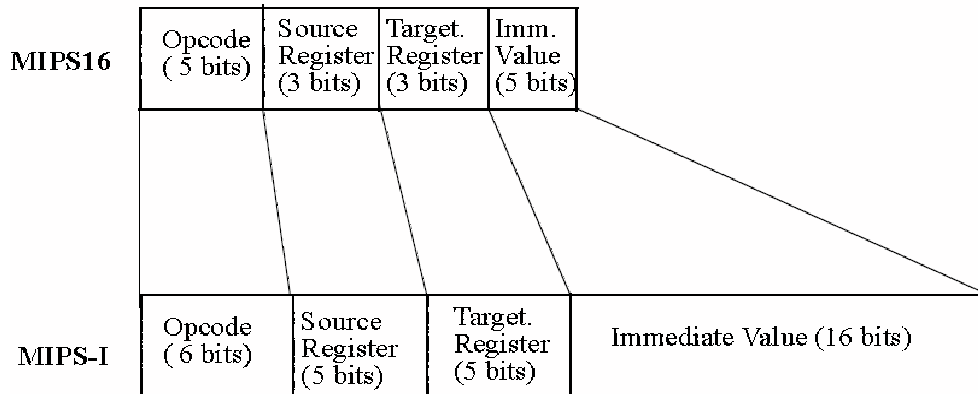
MIPS16

| Opcode ( 5 bits) | Source Register (3 bits) | Target. Register (3 bits) | Imm. Value (5 bits) |
|---|---|---|---|

MIPS-I

| Opcode ( 6 bits) | Source Register (5 bits) | Target. Register (5 bits) | Immediate Value (16 bits) |
|---|---|---|---|